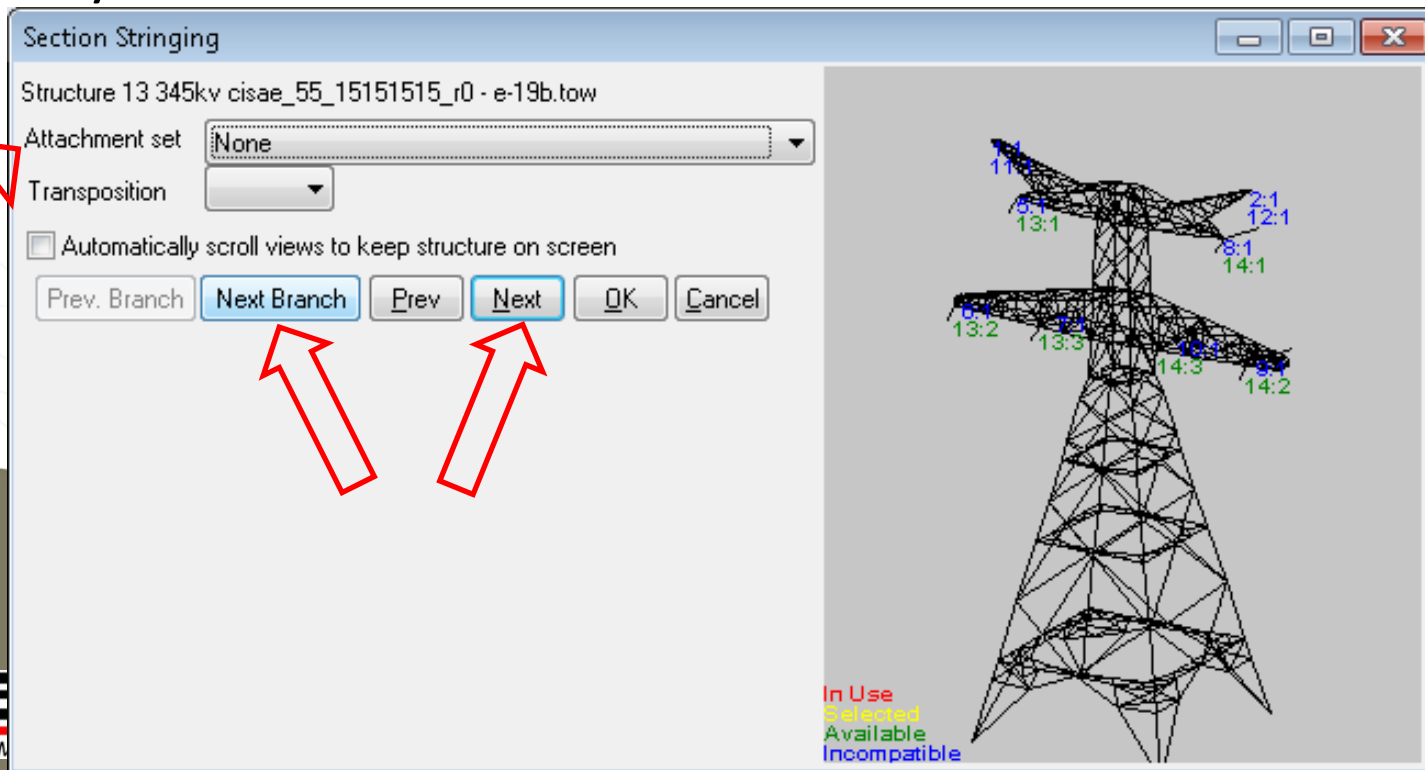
Section Stringing

Structure 13 345kv cisae_55_15151515_r0 - e-19b.tow

Attachment set None

Transposition

Automatically scroll views to keep structure on screen

Prev. Branch | Next Branch | Prev | Next | OK | Cancel

1:1
11:1
2:1
12:1
5:1
13:1
8:1
14:1
6:1
13:2
7:1
13:3
10:1
14:3
9:1
14:2

In Use
Selected
Available
Incompatible